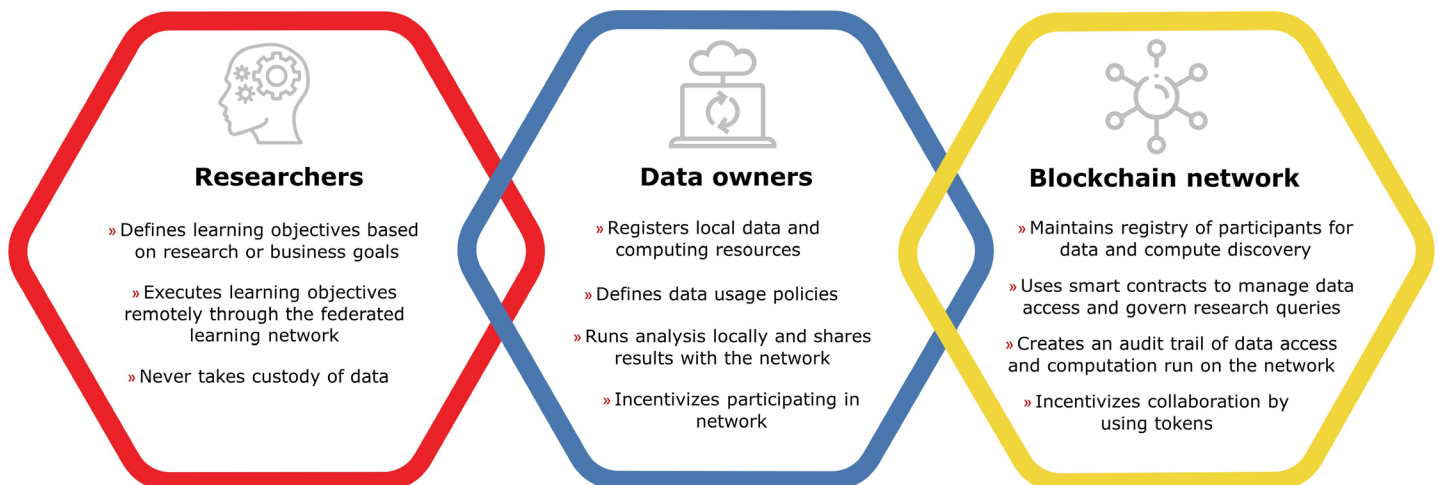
Researchers

» Defines learning objectives based on research or business goals

» Executes learning objectives remotely through the federated learning network

» Never takes custody of data

Data owners

» Registers local data and computing resources

» Defines data usage policies

» Runs analysis locally and shares results with the network

» Incentivizes participating in network

Blockchain network

» Maintains registry of participants for data and compute discovery

» Uses smart contracts to manage data access and govern research queries

» Creates an audit trail of data access and computation run on the network

» Incentivizes collaboration by using tokens